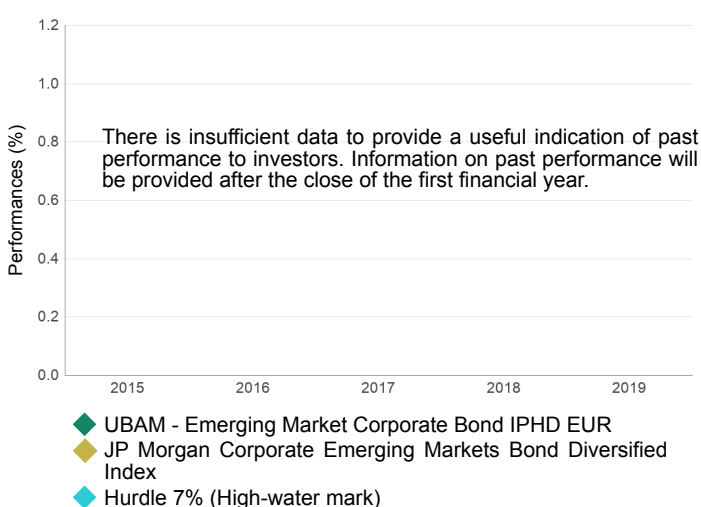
1.2
1.0
0.8
0.6
0.4
0.2
0.0

Performances (%)

There is insufficient data to provide a useful indication of past performance to investors. Information on past performance will be provided after the close of the first financial year.

2015 2016 2017 2018 2019

UBAM - Emerging Market Corporate Bond IPHD EUR
JP Morgan Corporate Emerging Markets Bond Diversified Index
Hurdle 7% (High-water mark)